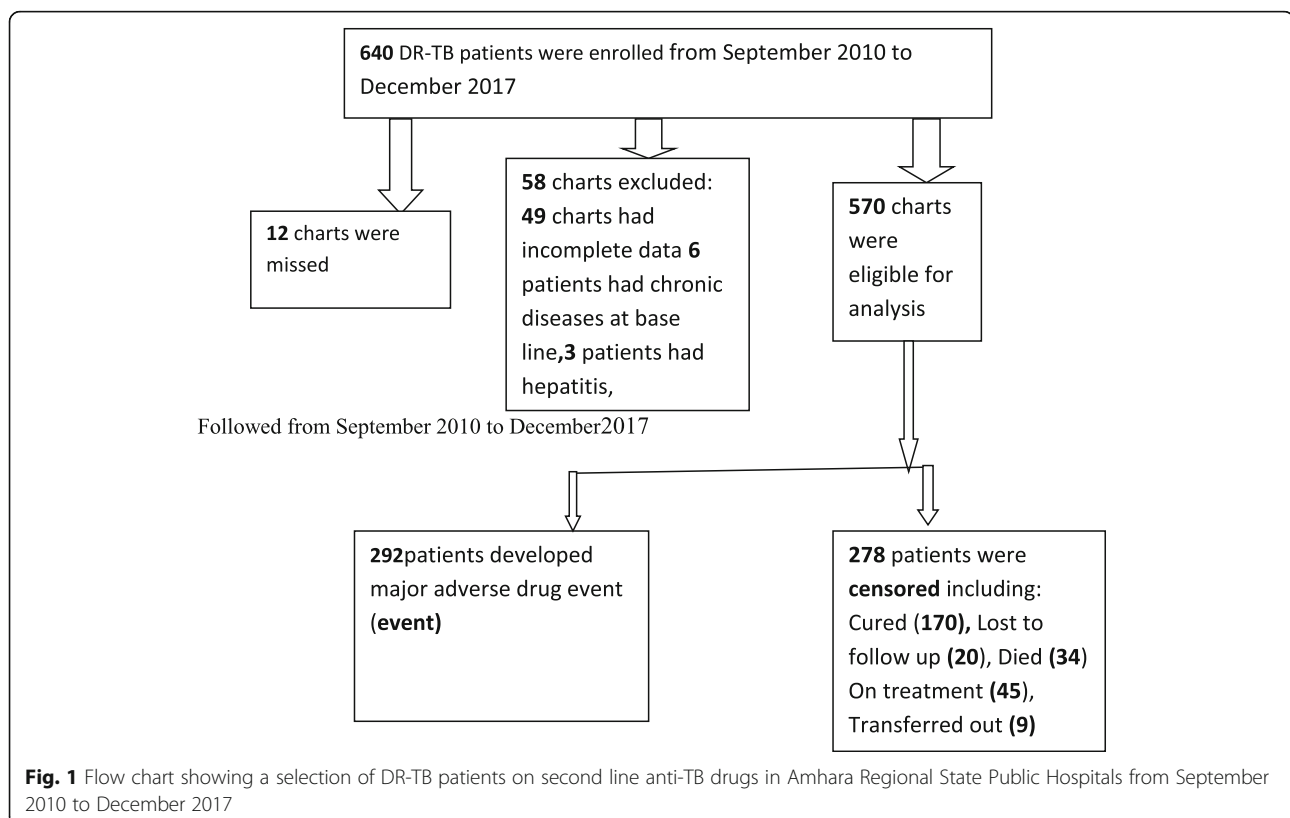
640 DR-TB patients were enrolled from September 2010 to December 2017

12 charts were missed

58 charts excluded: 49 charts had incomplete data 6 patients had chronic diseases at base line,3 patients had hepatitis,

570 charts were eligible for analysis

Followed from September 2010 to December2017

292patients developed major adverse drug event (event)

278 patients were censored including: Cured (170), Lost to follow up (20), Died (34) On treatment (45), Transferred out (9)

Fig. 1 Flow chart showing a selection of DR-TB patients on second line anti-TB drugs in Amhara Regional State Public Hospitals from September 2010 to December 2017